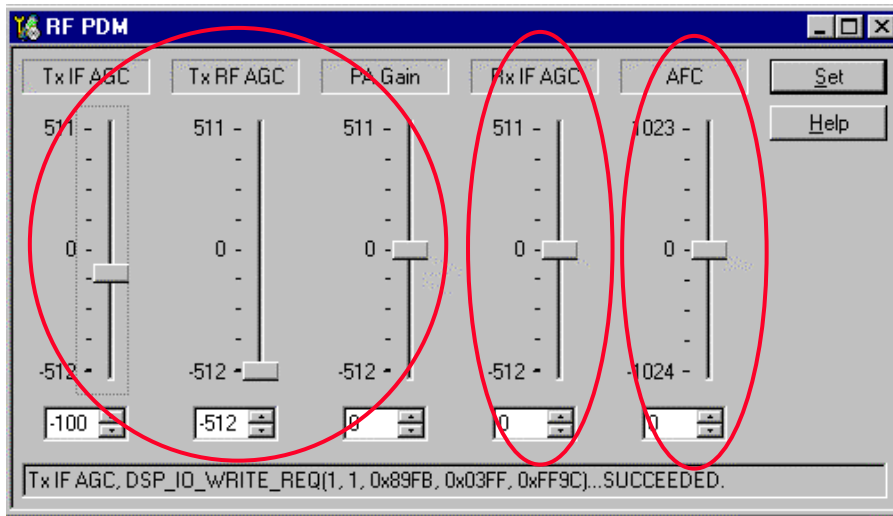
RF PDM

Tx IF AGC
511
0
-512
-100

Tx RF AGC
511
0
-512
-512

PA Gain
511
0
-512
0

Rx IF AGC
511
0
-512
0

AFC
1023
0
-1024
0

Set
Help

Tx IF AGC, DSP_IO_WRITE_REQ(1, 1, 0x89FB, 0x03FF, 0xFF9C)...SUCCEEDED.